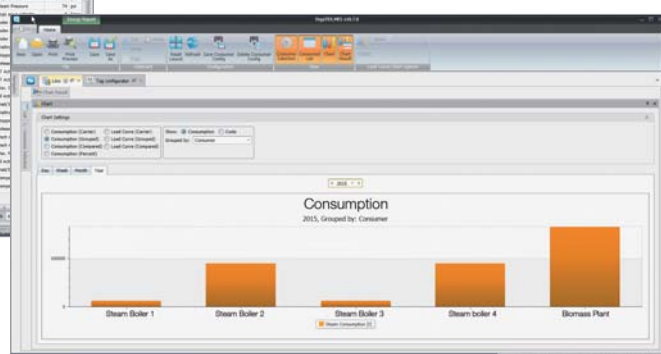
Energy Report

Home

Chart

Chart Settings

Consumption (Carrier)
Consumption (Grouped)
Consumption (Compared)
Consumption (Period)
Load Curve (Carrier)
Load Curve (Grouped)
Load Curve (Compared)

Show: Consumption Costs
Grouped by: Consumer

Day
Week
Month
Year

2015

Consumption

2015, Grouped by: Consumer

10000

0

Steam Boiler 1
Steam Boiler 2
Steam Boiler 3
Steam boiler 4
Biomass Plant

Steam Consumption